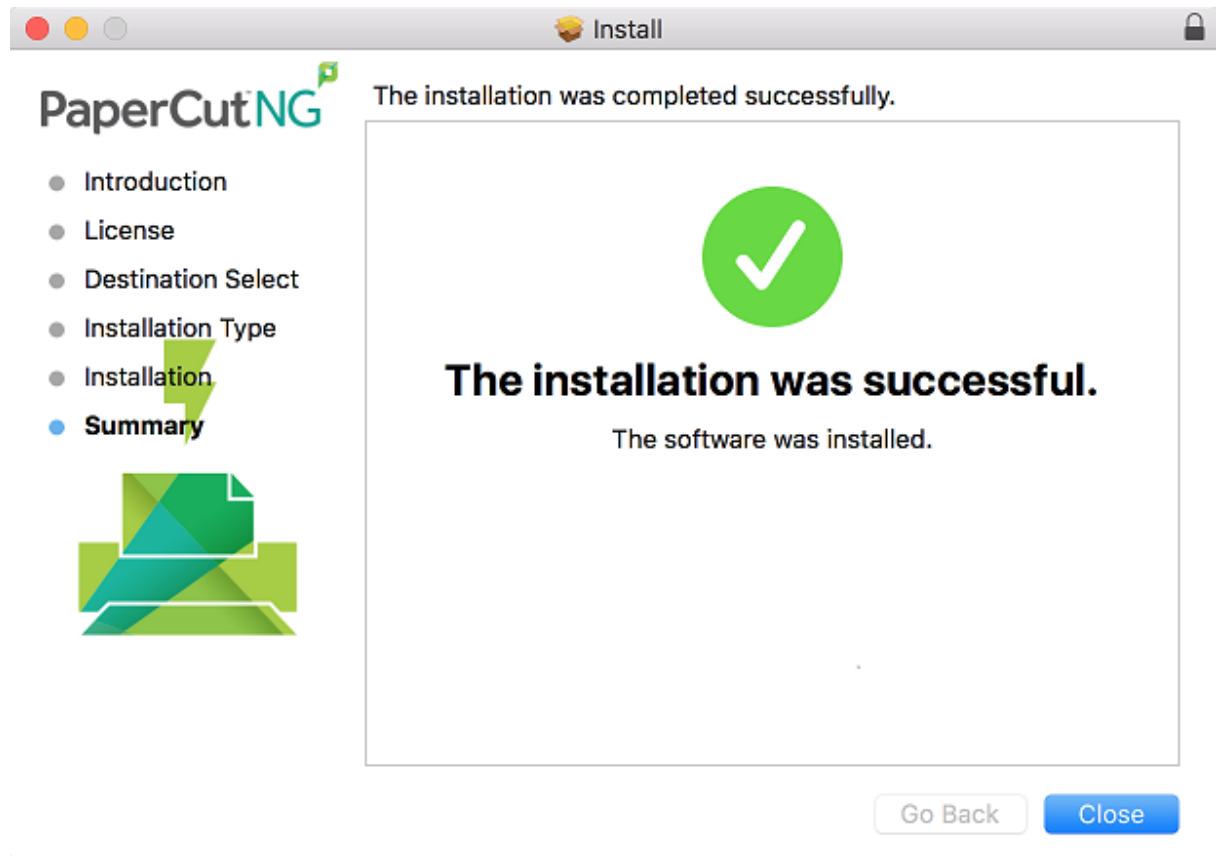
Install

PaperCut NG

Introduction
License
Destination Select
Installation Type
Installation
Summary

The installation was completed successfully.

The installation was successful.

The software was installed.

Go Back
Close